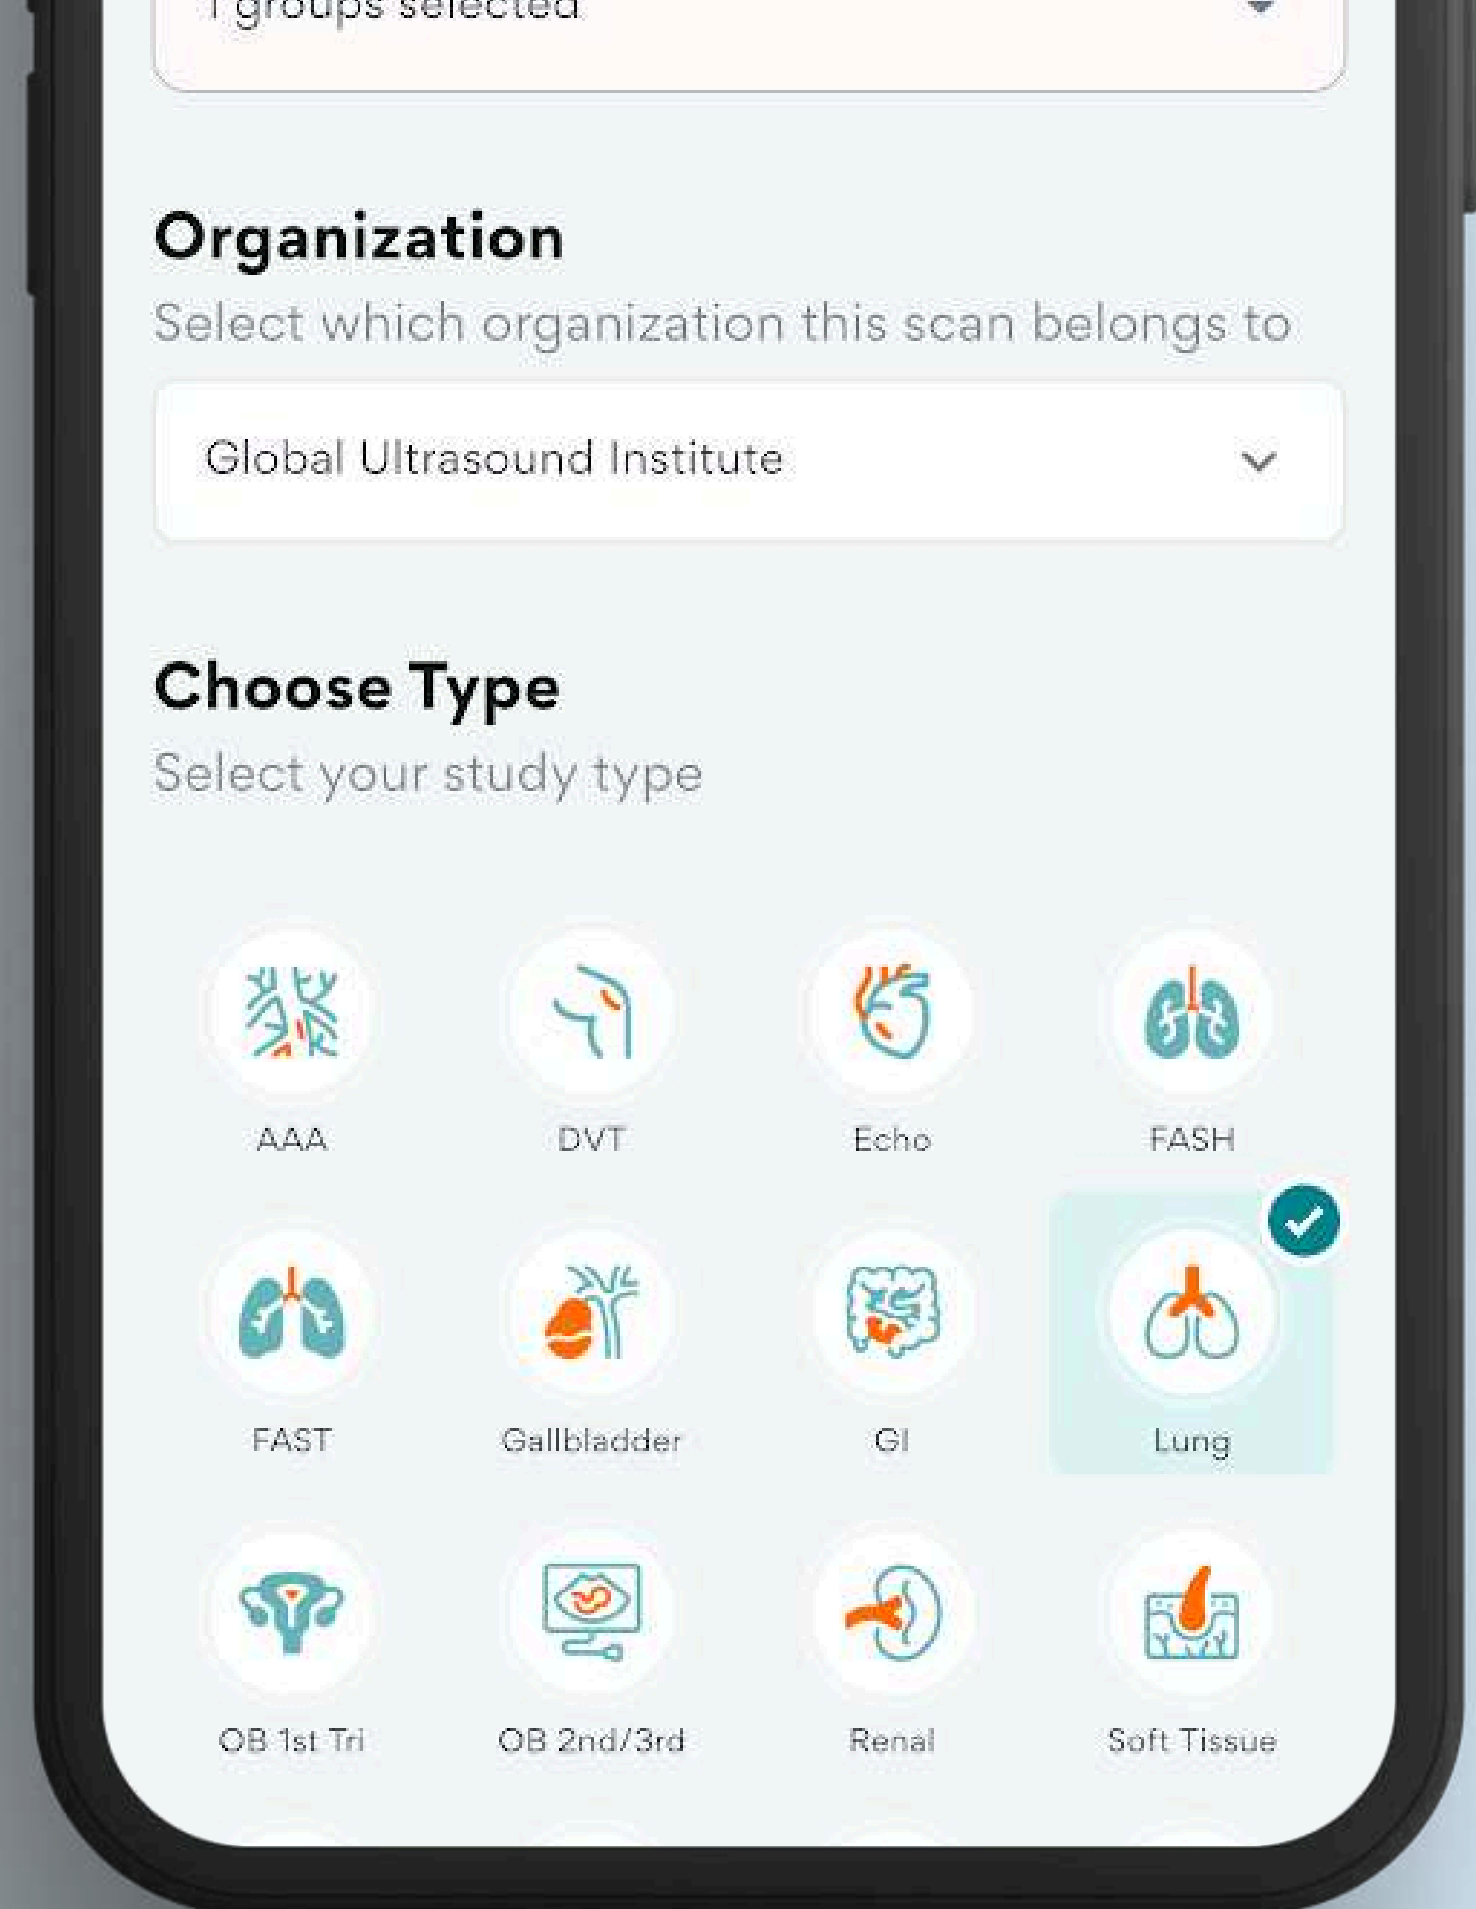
1 groups selected

Organization

Select which organization this scan belongs to

Global Ultrasound Institute

Choose Type

Select your study type

AAA

DVT

Echo

FASH

FAST

Gallbladder

GI

Lung

OB 1st Tri

OB 2nd/3rd

Renal

Soft Tissue